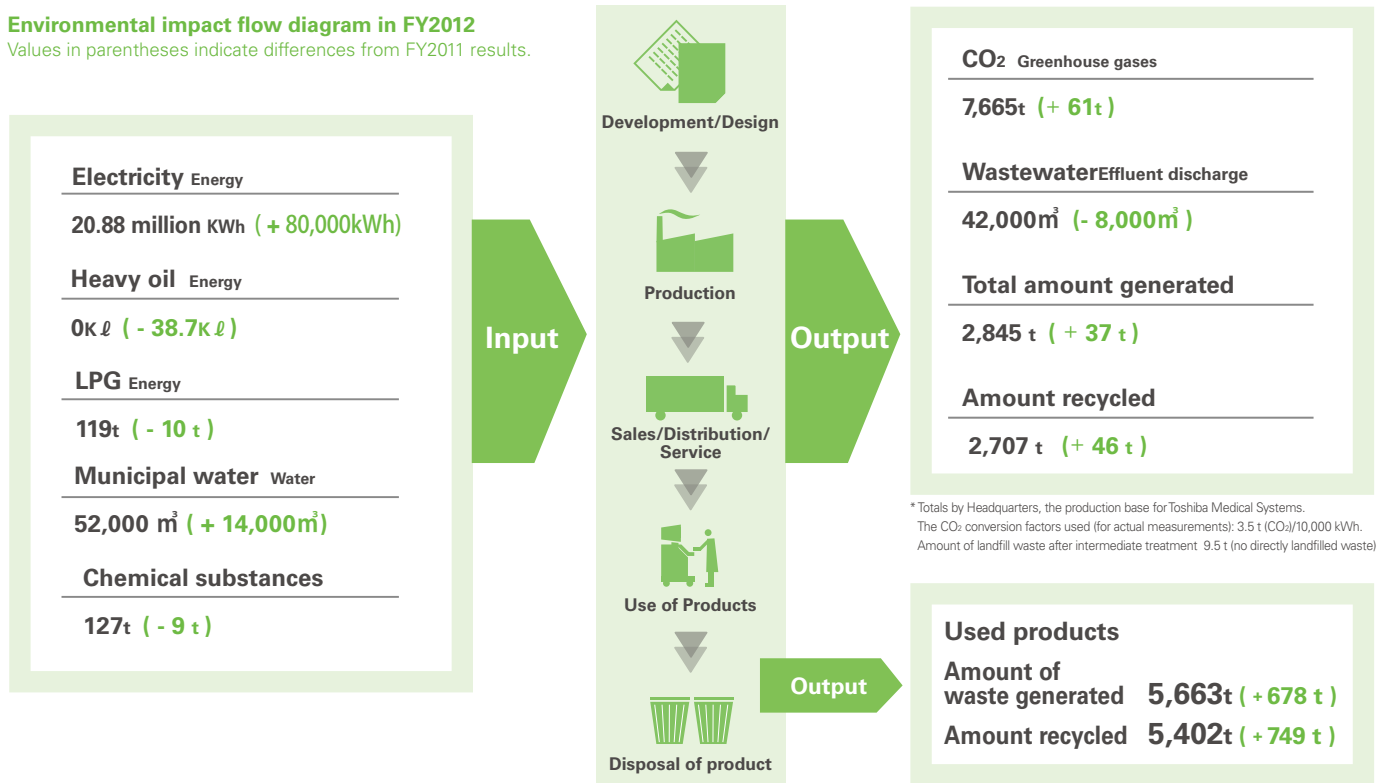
Environmental impact flow diagram in FY2012
Values in parentheses indicate differences from FY2011 results.

Electricity Energy
20.88 million KWh ( + 80,000kWh)

Heavy oil Energy
0Kℓ ( - 38.7Kℓ )

LPG Energy
119t ( - 10 t )

Municipal water Water
52,000 $m^3$ ( + 14,000$m^3$)

Chemical substances
127t ( - 9 t )

Input

Development/Design

Production

Sales/Distribution/ Service

Use of Products

Disposal of product

Output

$CO_2$ Greenhouse gases
7,665t ( + 61t )

WastewaterEffluent discharge
42,000$m^3$ (- 8,000$m^3$ )

Total amount generated
2,845 t ( + 37 t )

Amount recycled
2,707 t ( + 46 t )

* Totals by Headquarters, the production base for Toshiba Medical Systems.
The $CO_2$ conversion factors used (for actual measurements): 3.5 t ($CO_2$)/10,000 kWh.
Amount of landfill waste after intermediate treatment 9.5 t (no directly landfilled waste)

Output

Used products
Amount of waste generated 5,663t ( + 678 t )
Amount recycled 5,402t ( + 749 t )